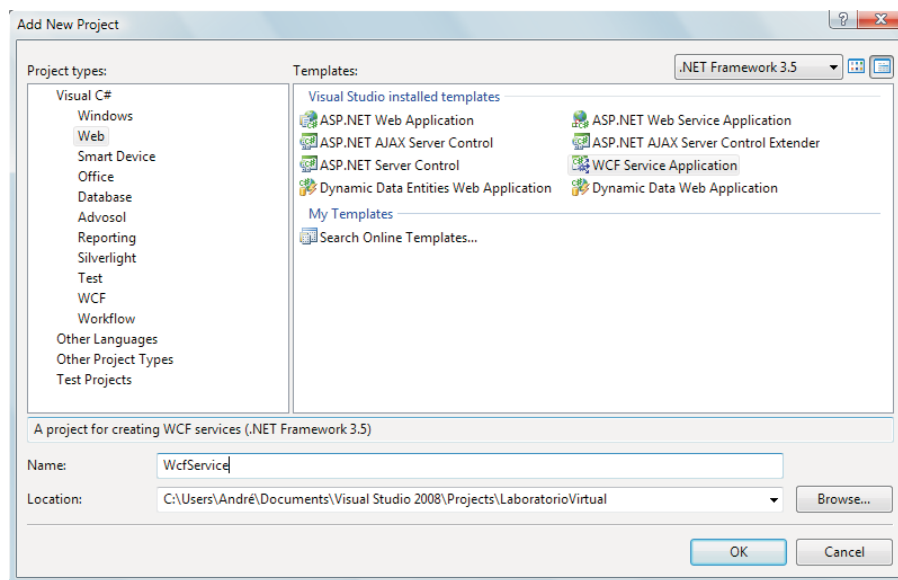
Add New Project

?

Project types:

Templates:

.NET Framework 3.5

Visual C#
Windows
Web
Smart Device
Office
Database
Advosol
Reporting
Silverlight
Test
WCF
Workflow
Other Languages
Other Project Types
Test Projects

Visual Studio installed templates

ASP.NET Web Application
ASP.NET AJAX Server Control
ASP.NET Server Control
Dynamic Data Entities Web Application

ASP.NET Web Service Application
ASP.NET AJAX Server Control Extender
WCF Service Application
Dynamic Data Web Application

My Templates

Search Online Templates...

A project for creating WCF services (.NET Framework 3.5)

Name: WcfService

Location: C:\Users\André\Documents\Visual Studio 2008\Projects\LaboratorioVirtual

Browse...

OK

Cancel